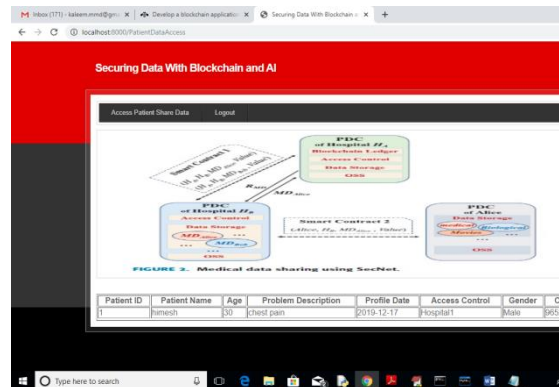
M Inbox (171) - kaleem.mmd@gm... × | Develop a blockchain applicatio × | Securing Data With Blockchain × | +

localhost:8000/PatientDataAccess

Securing Data With Blockchain and AI

Access Patient Share Data | Logout

PDC
of Hospital $H_j$
Blockchain Ledger
Access Control
Data Storage
OSS

Smart Contract 1
$(H_i, H_j, MD_{Alice}, Value)$
$(H_j, H_i, MD_{Bob}, Value)$

$R_{MD}$

$MD_{Alice}$

PDC
of Hospital $H_i$
Access Control
Data Storage
$MD_{Alice}$
...
$MD_{Bob}$
OSS

Smart Contract 2
$(Alice, H_i, MD_{Alice}, Value)$

PDC
of Alice
Data Storage
Medical
Biological
Mental
...
OSS

FIGURE 2. Medical data sharing using SecNet.

| Patient ID | Patient Name | Age | Problem Description | Profile Date | Access Control | Gender | C |
|---|---|---|---|---|---|---|---|
| 1 | himesh | 30 | chest pain | 2019-12-17 | Hospital1 | Male | 965 |

Type here to search